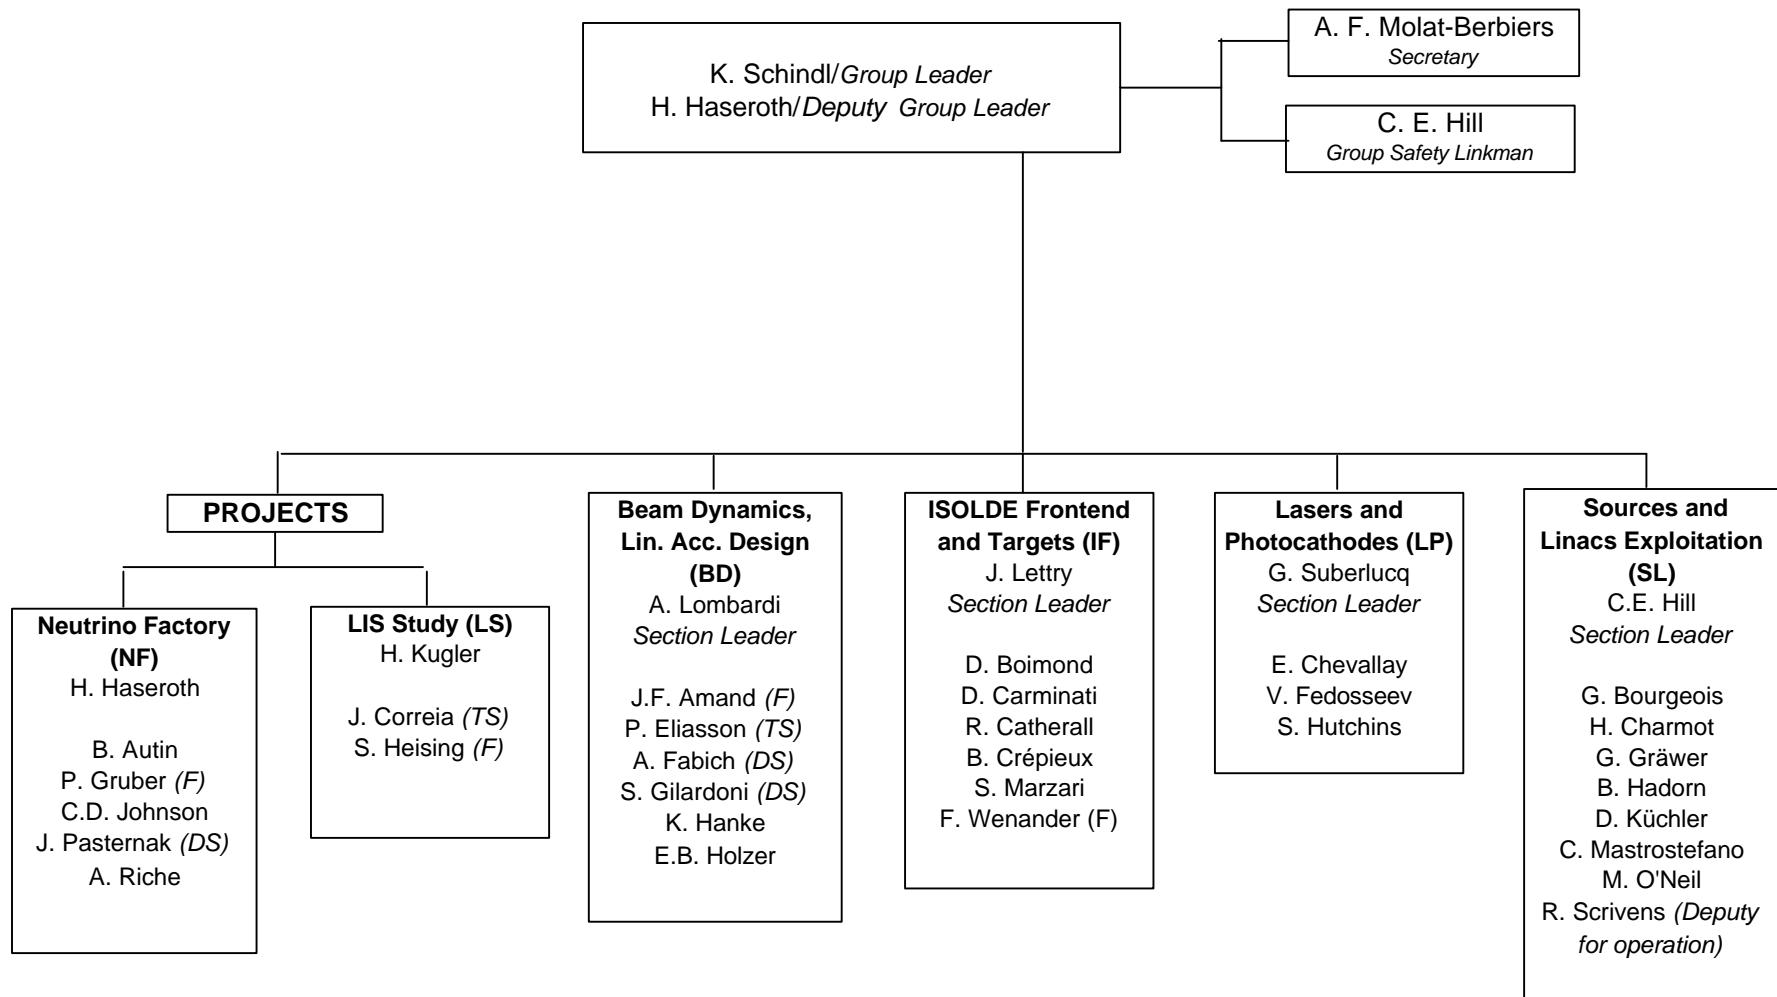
K. Schindl/*Group Leader*
H. Haseroth/*Deputy Group Leader*

A. F. Molat-Berbiers
*Secretary*

C. E. Hill
*Group Safety Linkman*

**PROJECTS**

**Neutrino Factory (NF)**
H. Haseroth

B. Autin
P. Gruber *(F)*
C.D. Johnson
J. Pasternak *(DS)*
A. Riche

**LIS Study (LS)**
H. Kugler

J. Correia *(TS)*
S. Heising *(F)*

**Beam Dynamics, Lin. Acc. Design (BD)**
A. Lombardi
*Section Leader*

J.F. Amand *(F)*
P. Eliasson *(TS)*
A. Fabich *(DS)*
S. Gilardoni *(DS)*
K. Hanke
E.B. Holzer

**ISOLDE Frontend and Targets (IF)**
J. Lettry
*Section Leader*

D. Boimond
D. Carminati
R. Catherall
B. Crépieux
S. Marzari
F. Wenander (F)

**Lasers and Photocathodes (LP)**
G. Suberlucq
*Section Leader*

E. Chevallay
V. Fedosseev
S. Hutchins

**Sources and Linacs Exploitation (SL)**
C.E. Hill
*Section Leader*

G. Bourgeois
H. Charmot
G. Gräwer
B. Hadorn
D. Küchler
C. Mastrostefano
M. O'Neil
R. Scrivens *(Deputy for operation)*